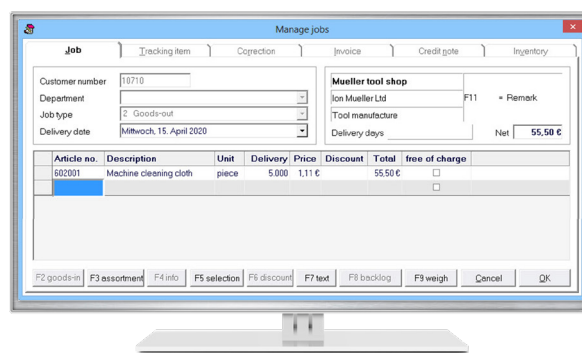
Manage jobs

Job | Tracking item | Correction | Invoice | Credit note | Inventory

Customer number 10710
Department
Job type 2 Goods-out
Delivery date Mittwoch, 15. April 2020

Mueller tool shop
Ion Mueller Ltd
Tool manufacture
F11 = Remark
Delivery days
Net 55,50 €

| Article no. | Description | Unit | Delivery | Price | Discount | Total | free of charge |
|---|---|---|---|---|---|---|---|
| 602001 | Machine cleaning cloth | piece | 5.000 | 1,11 € | | 55,50 € | |
| | | | | | | | |

F2 goods-in | F3 assortment | F4 info | F5 selection | F6 discount | F7 text | F8 backlog | F9 weigh | Cancel | OK